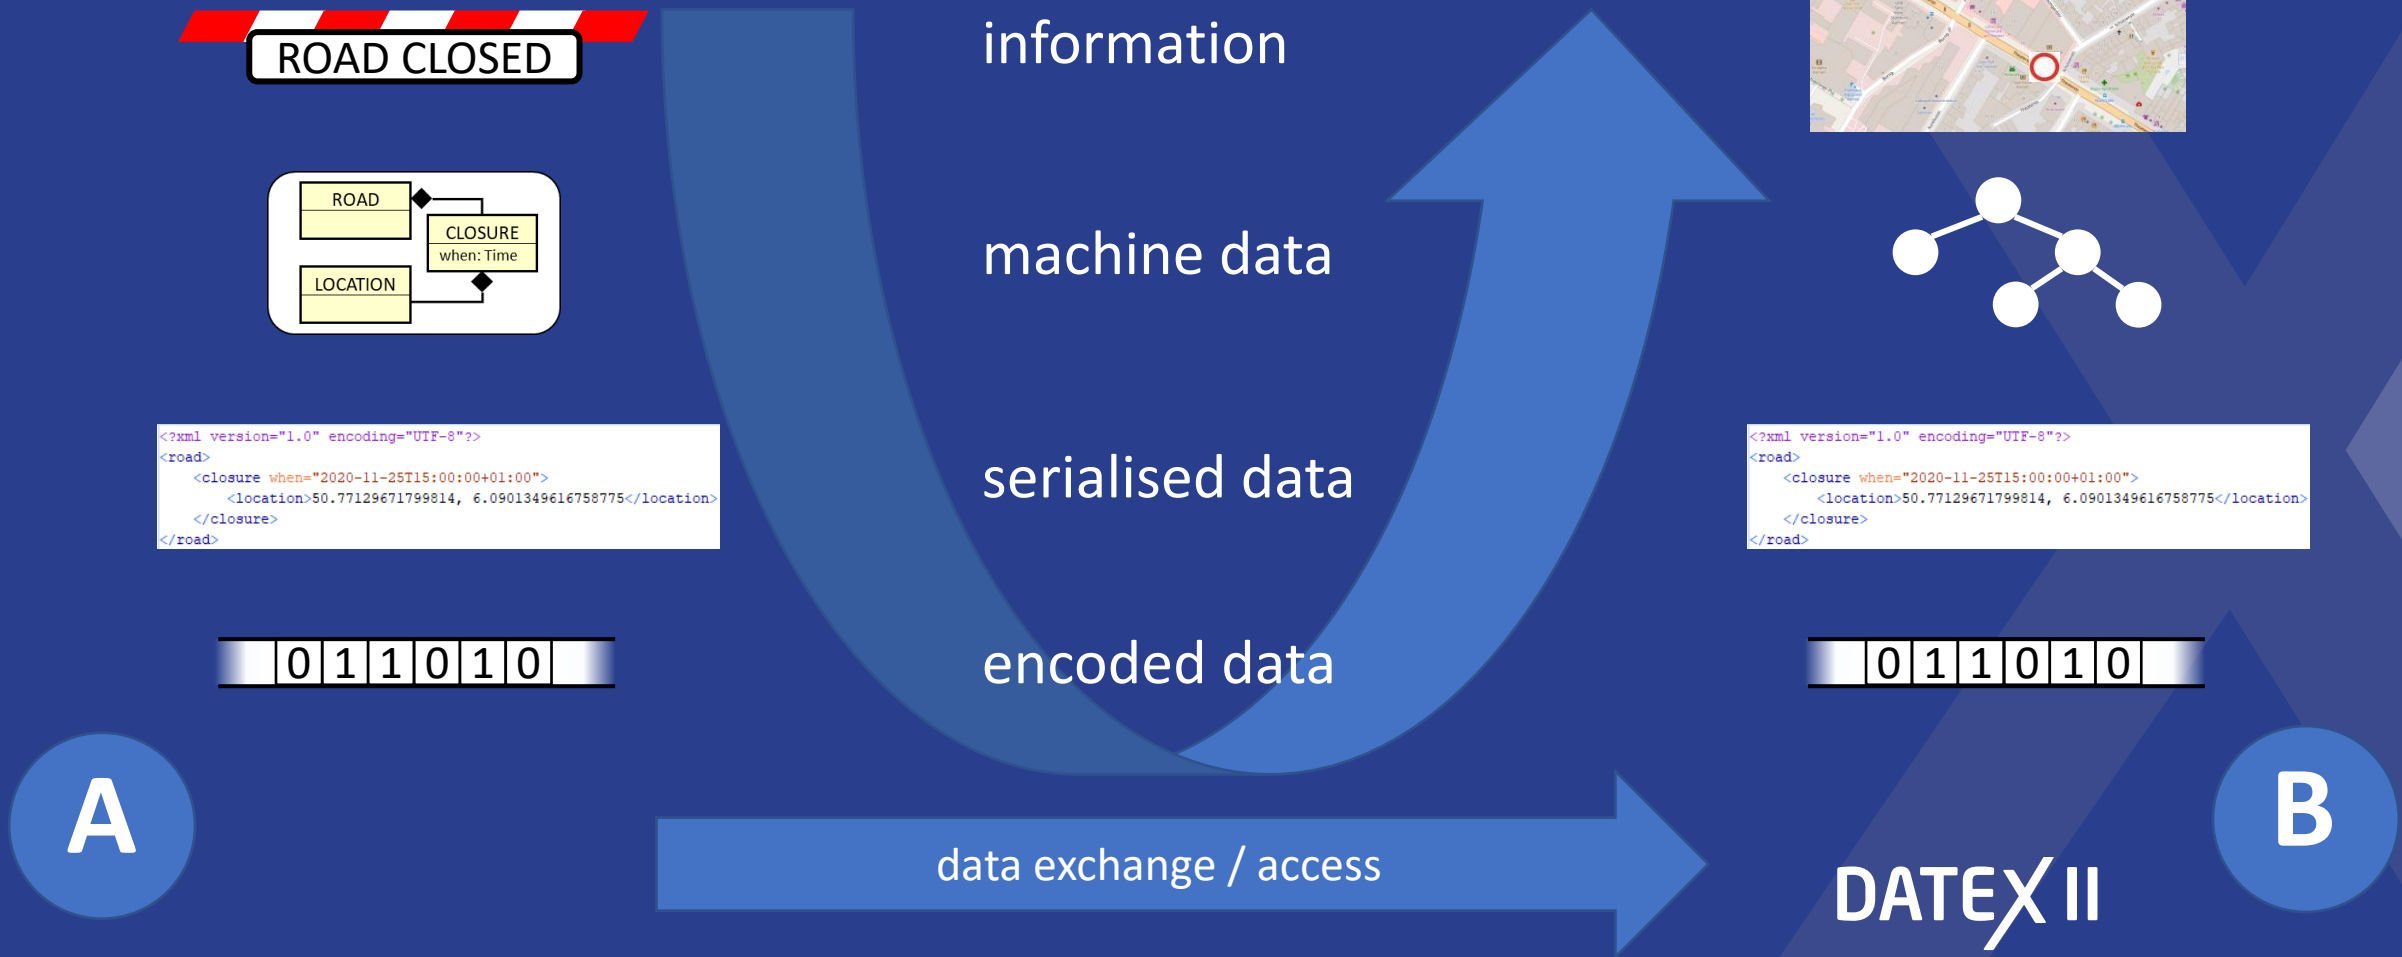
ROAD CLOSED

ROAD

CLOSURE
when: Time

LOCATION

<?xml version="1.0" encoding="UTF-8"?>
<road>
<closure when="2020-11-25T15:00:00+01:00">
<location>50.77129671799814, 6.0901349616758775</location>
</closure>
</road>

0 1 1 0 1 0

A

information

machine data

serialised data

encoded data

data exchange / access

<?xml version="1.0" encoding="UTF-8"?>
<road>
<closure when="2020-11-25T15:00:00+01:00">
<location>50.77129671799814, 6.0901349616758775</location>
</closure>
</road>

0 1 1 0 1 0

B

DATEX II